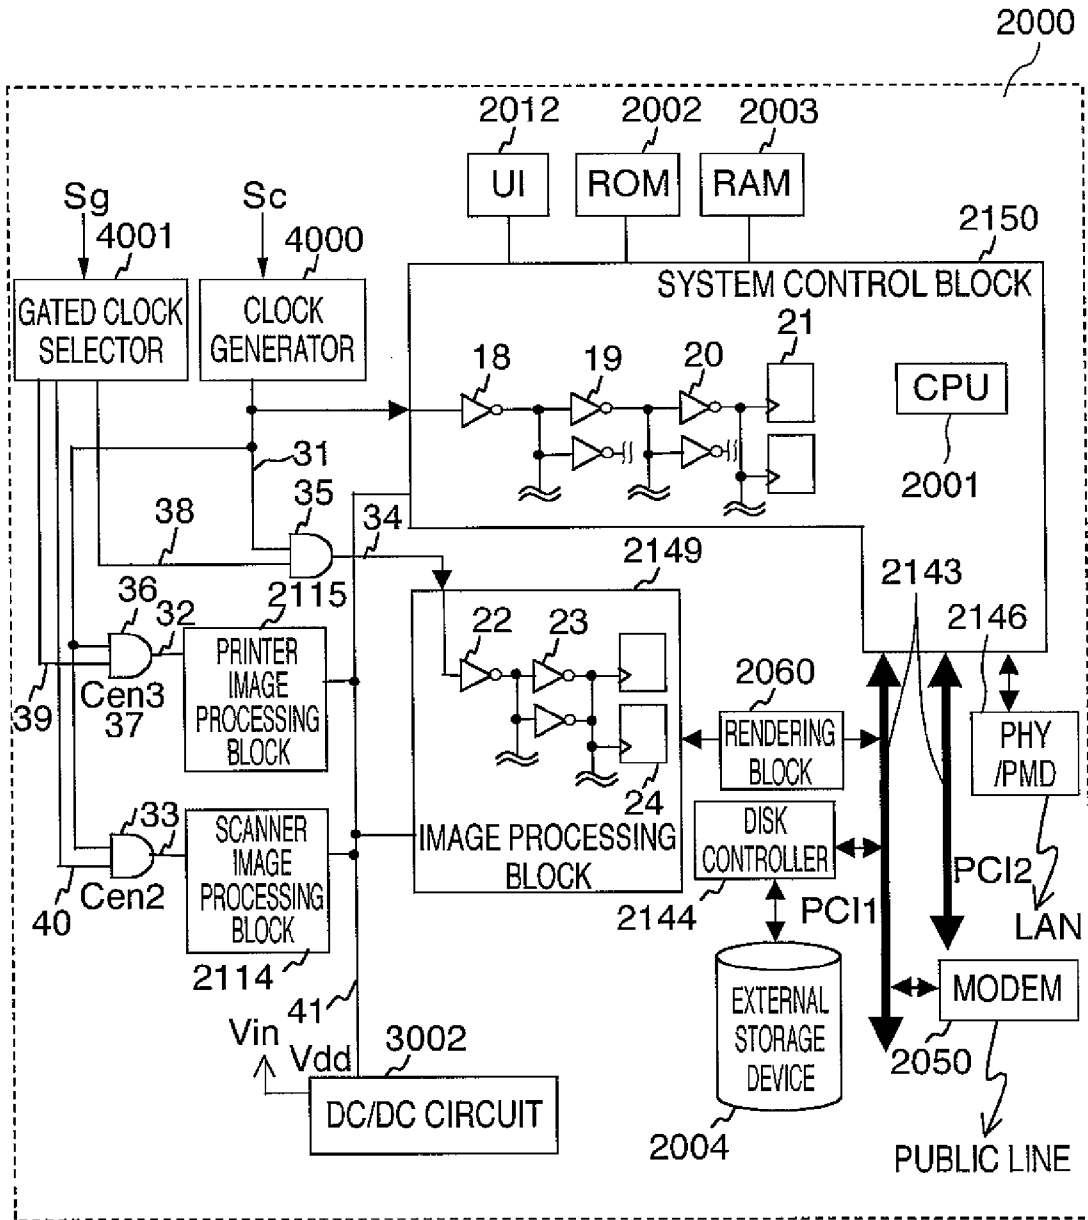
2000

2012 2002 2003

UI ROM RAM

Sg 4001 Sc 4000 2150

GATED CLOCK SELECTOR

CLOCK GENERATOR

SYSTEM CONTROL BLOCK

18 19 20 21

CPU

2001

31

35

38 34

2149

2143

36 32 2115

2146

22 23

PRINTER IMAGE PROCESSING BLOCK

2060

RENDERING BLOCK

PHY /PMD

Cen3 37

39

24

33

SCANNER IMAGE PROCESSING BLOCK

DISK CONTROLLER

IMAGE PROCESSING BLOCK

PCI2

Cen2

40

2144

PCI1

LAN

2114

EXTERNAL STORAGE DEVICE

MODEM

41

Vin Vdd 3002

2050

DC/DC CIRCUIT

2004

PUBLIC LINE